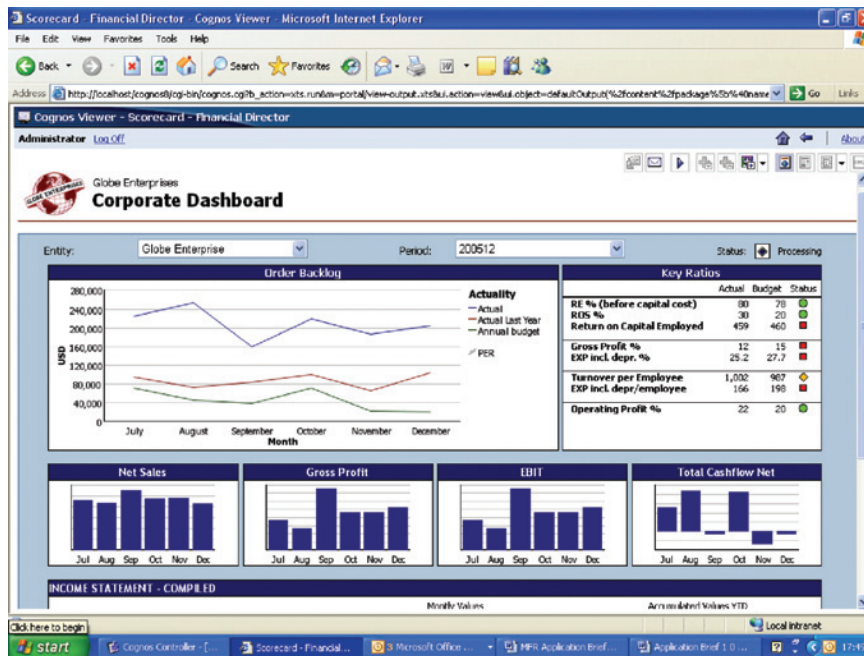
Scorecard - Financial Director - Cognos Viewer - Microsoft Internet Explorer

File Edit View Favorites Tools Help

Back Search Favorites

Address http://localhost/cognos8/cgi-bin/cognos.cgi?b_action=xts.run&m=portal/view-output.xts&ui.action=view&ui.object=defaultOutput(%2fcontent%2fpackage%5b%40name Go Links

Cognos Viewer - Scorecard - Financial Director

Administrator Log Off

About

Globe Enterprises
Corporate Dashboard

Entity: Globe Enterprise
Period: 200512
Status: Processing

Order Backlog

280,000
240,000
200,000
160,000
120,000
80,000
40,000
0

USD

July August September October November December
Month

Actuality
Actual
Actual Last Year
Annual budget

PER

Key Ratios

| | Actual | Budget | Status |
|---|---|---|---|
| RE % (before capital cost) | 80 | 78 | |
| ROS % | 30 | 20 | |
| Return on Capital Employed | 459 | 460 | |
| Gross Profit % | 12 | 15 | |
| EXP incl. depr. % | 25.2 | 27.7 | |
| Turnover per Employee | 1,002 | 987 | |
| EXP incl. depr/employee | 166 | 198 | |
| Operating Profit % | 22 | 20 | |

Net Sales
Jul Aug Sep Oct Nov Dec

Gross Profit
Jul Aug Sep Oct Nov Dec

EBIT
Jul Aug Sep Oct Nov Dec

Total Cashflow Net
Jul Aug Sep Oct Nov Dec

INCOME STATEMENT - COMPILED

Monthly Values
Accumulated Values YTD

Click here to begin
Local intranet

start Cognos Controller - [... Scorecard - Financial ... 3 Microsoft Office ... MFR Application Brief ... Application Brief 1.0 ... 17:4